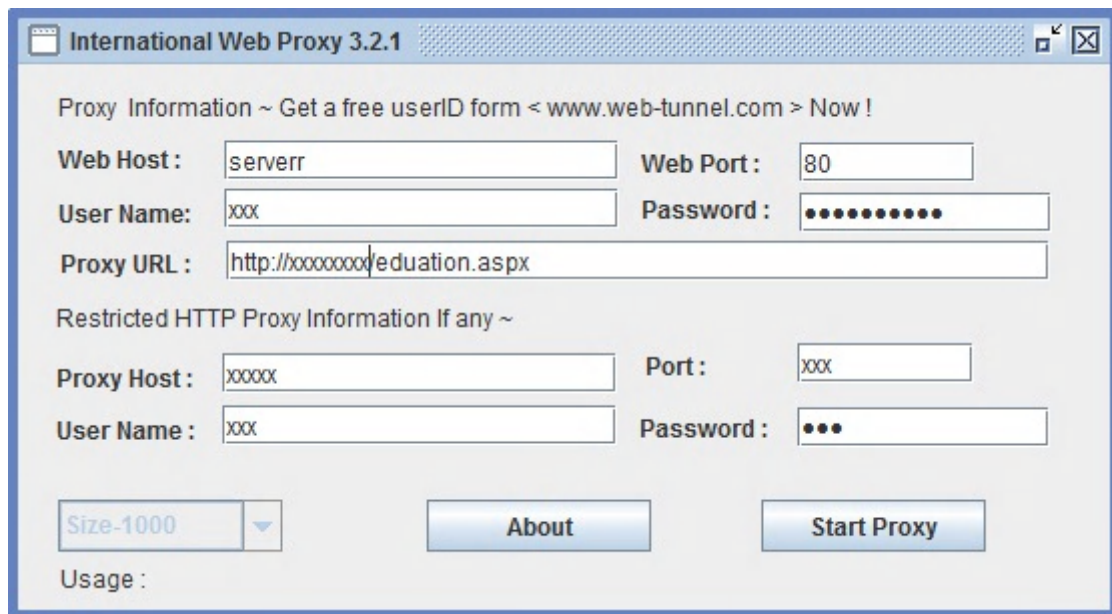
International Web Proxy 3.2.1

Proxy Information ~ Get a free userID form < www.web-tunnel.com > Now !

Web Host : serverr

Web Port : 80

User Name: xxx

Password : ●●●●●●●●●●●

Proxy URL : http://xxxxxxxx/eduation.aspx

Restricted HTTP Proxy Information If any ~

Proxy Host : xxxxx

Port : xxx

User Name : xxx

Password : ●●●

Size-1000

About

Start Proxy

Usage :